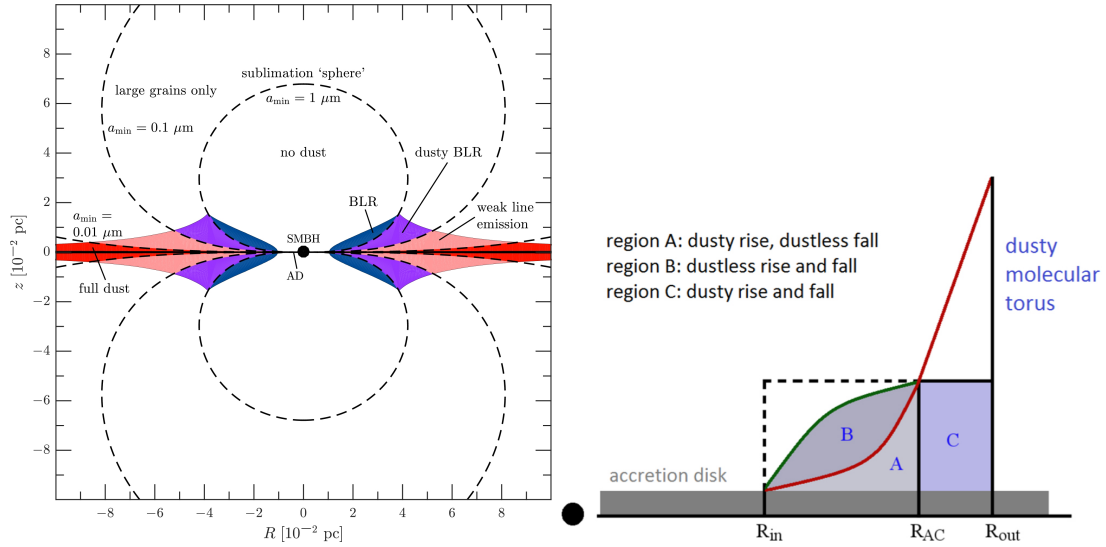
8
6
4
2
0
−2
−4
−6
−8
$z$ [$10^{-2}$ pc]
−8 −6 −4 −2 0 2 4 6 8
$R$ [$10^{-2}$ pc]

sublimation 'sphere'
$a_{\rm min} = 1\ \mu$m
large grains only
$a_{\rm min} = 0.1\ \mu$m
no dust
dusty BLR
BLR
weak line emission
$a_{\rm min} =$ 0.01 $\mu$m
SMBH
AD
full dust

region A: dusty rise, dustless fall
region B: dustless rise and fall
region C: dusty rise and fall

dusty molecular torus

B
A
C
accretion disk
$R_{in}$
$R_{AC}$
$R_{out}$